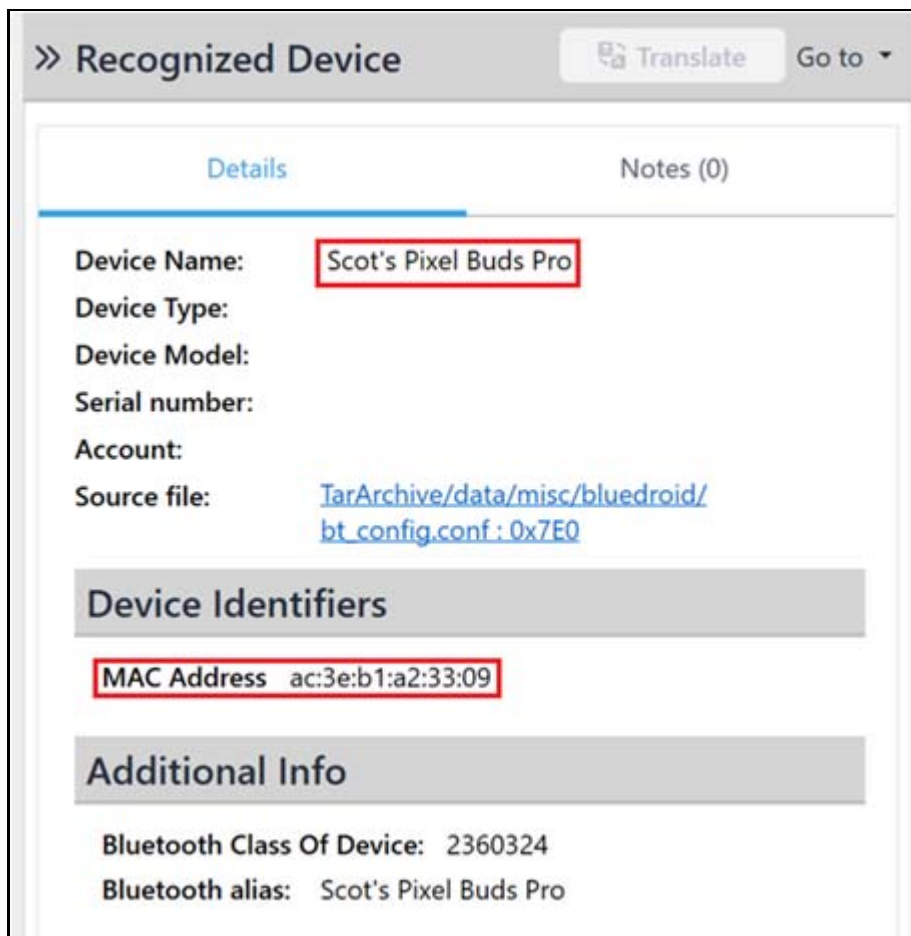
» Recognized Device

Translate

Go to

Details

Notes (0)

Device Name: Scot's Pixel Buds Pro
Device Type:
Device Model:
Serial number:
Account:
Source file: TarArchive/data/misc/bluedroid/bt_config.conf : 0x7E0

Device Identifiers

MAC Address ac:3e:b1:a2:33:09

Additional Info

Bluetooth Class Of Device: 2360324
Bluetooth alias: Scot's Pixel Buds Pro